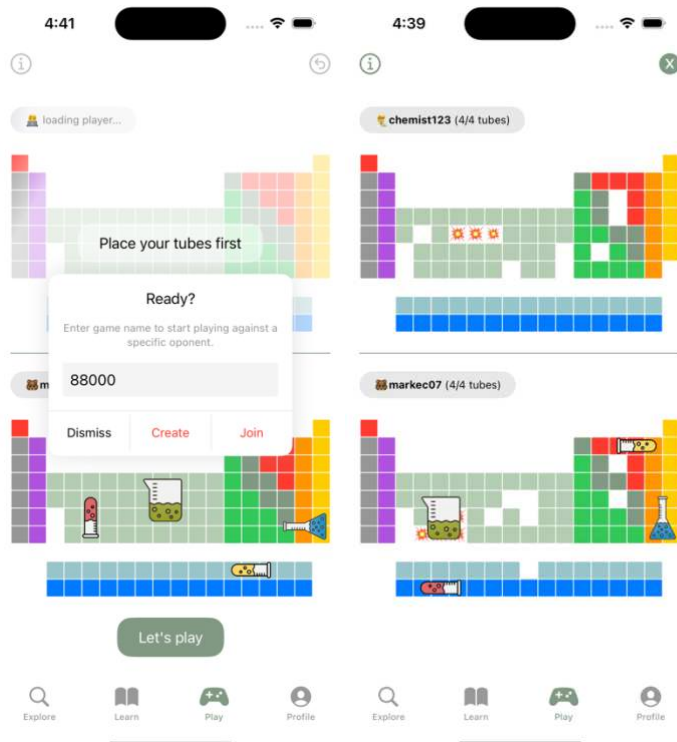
4:41

loading player...

Place your tubes first

Ready?

Enter game name to start playing against a specific oponent.

88000

Dismiss Create Join

Let's play

Explore Learn Play Profile

4:39

X

chemist123 (4/4 tubes)

markec07 (4/4 tubes)

Explore Learn Play Profile